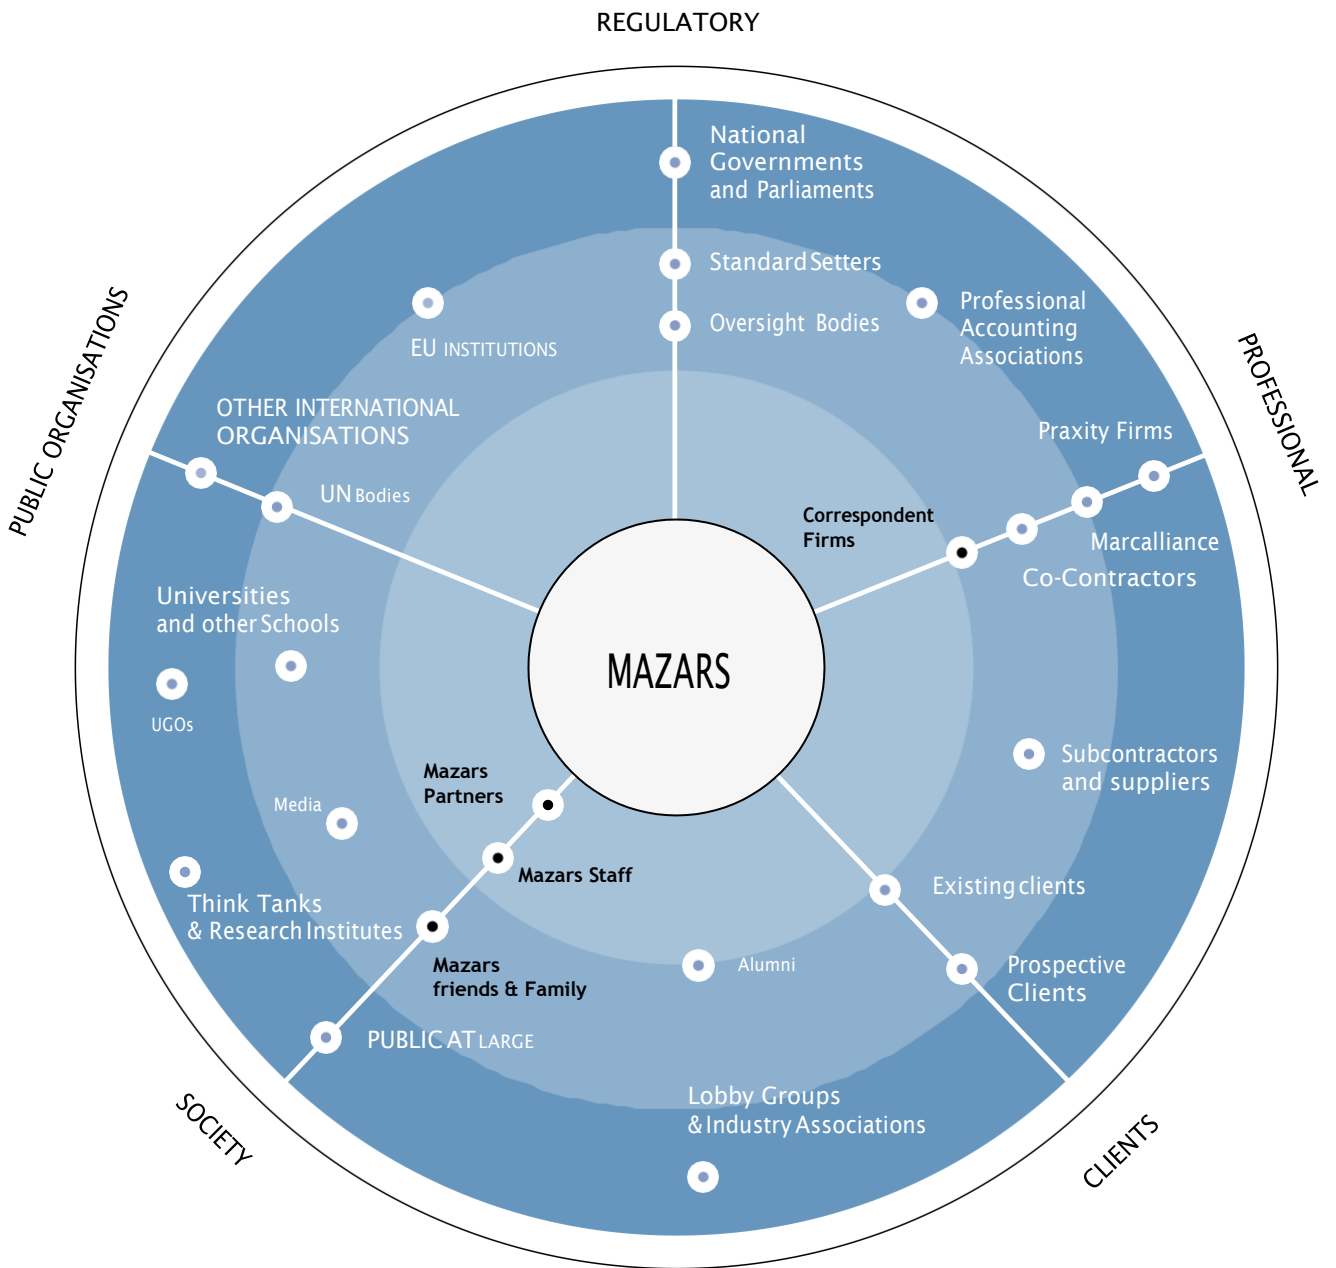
REGULATORY

National Governments and Parliaments

Standard Setters

Oversight Bodies

Professional Accounting Associations

PROFESSIONAL

Praxity Firms

Marcalliance

Co-Contractors

Correspondent Firms

PUBLIC ORGANISATIONS

EU INSTITUTIONS

OTHER INTERNATIONAL ORGANISATIONS

UN Bodies

Universities and other Schools

UGOs

MAZARS

Subcontractors and suppliers

Mazars Partners

Media

Mazars Staff

Existing clients

Think Tanks & Research Institutes

Mazars friends & Family

Alumni

Prospective Clients

PUBLIC AT LARGE

Lobby Groups & Industry Associations

SOCIETY

CLIENTS